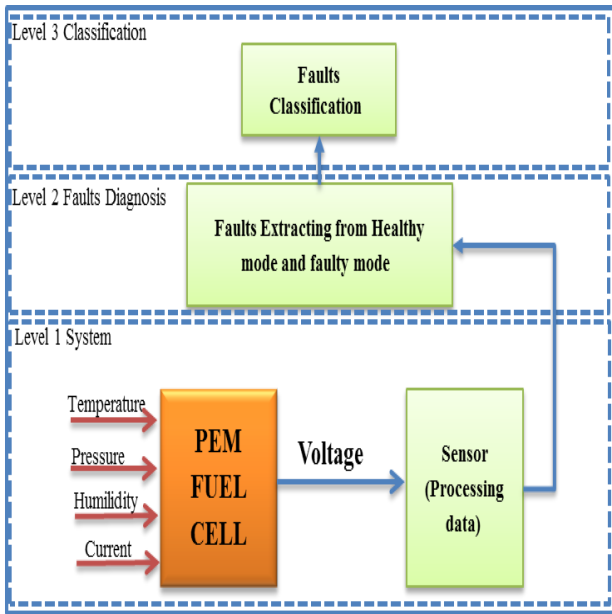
Level 3 Classification

Faults Classification

Level 2 Faults Diagnosis

Faults Extracting from Healthy mode and faulty mode

Level 1 System

Temperature

Pressure

Humilidity

Current

PEM FUEL CELL

Voltage

Sensor (Processing data)